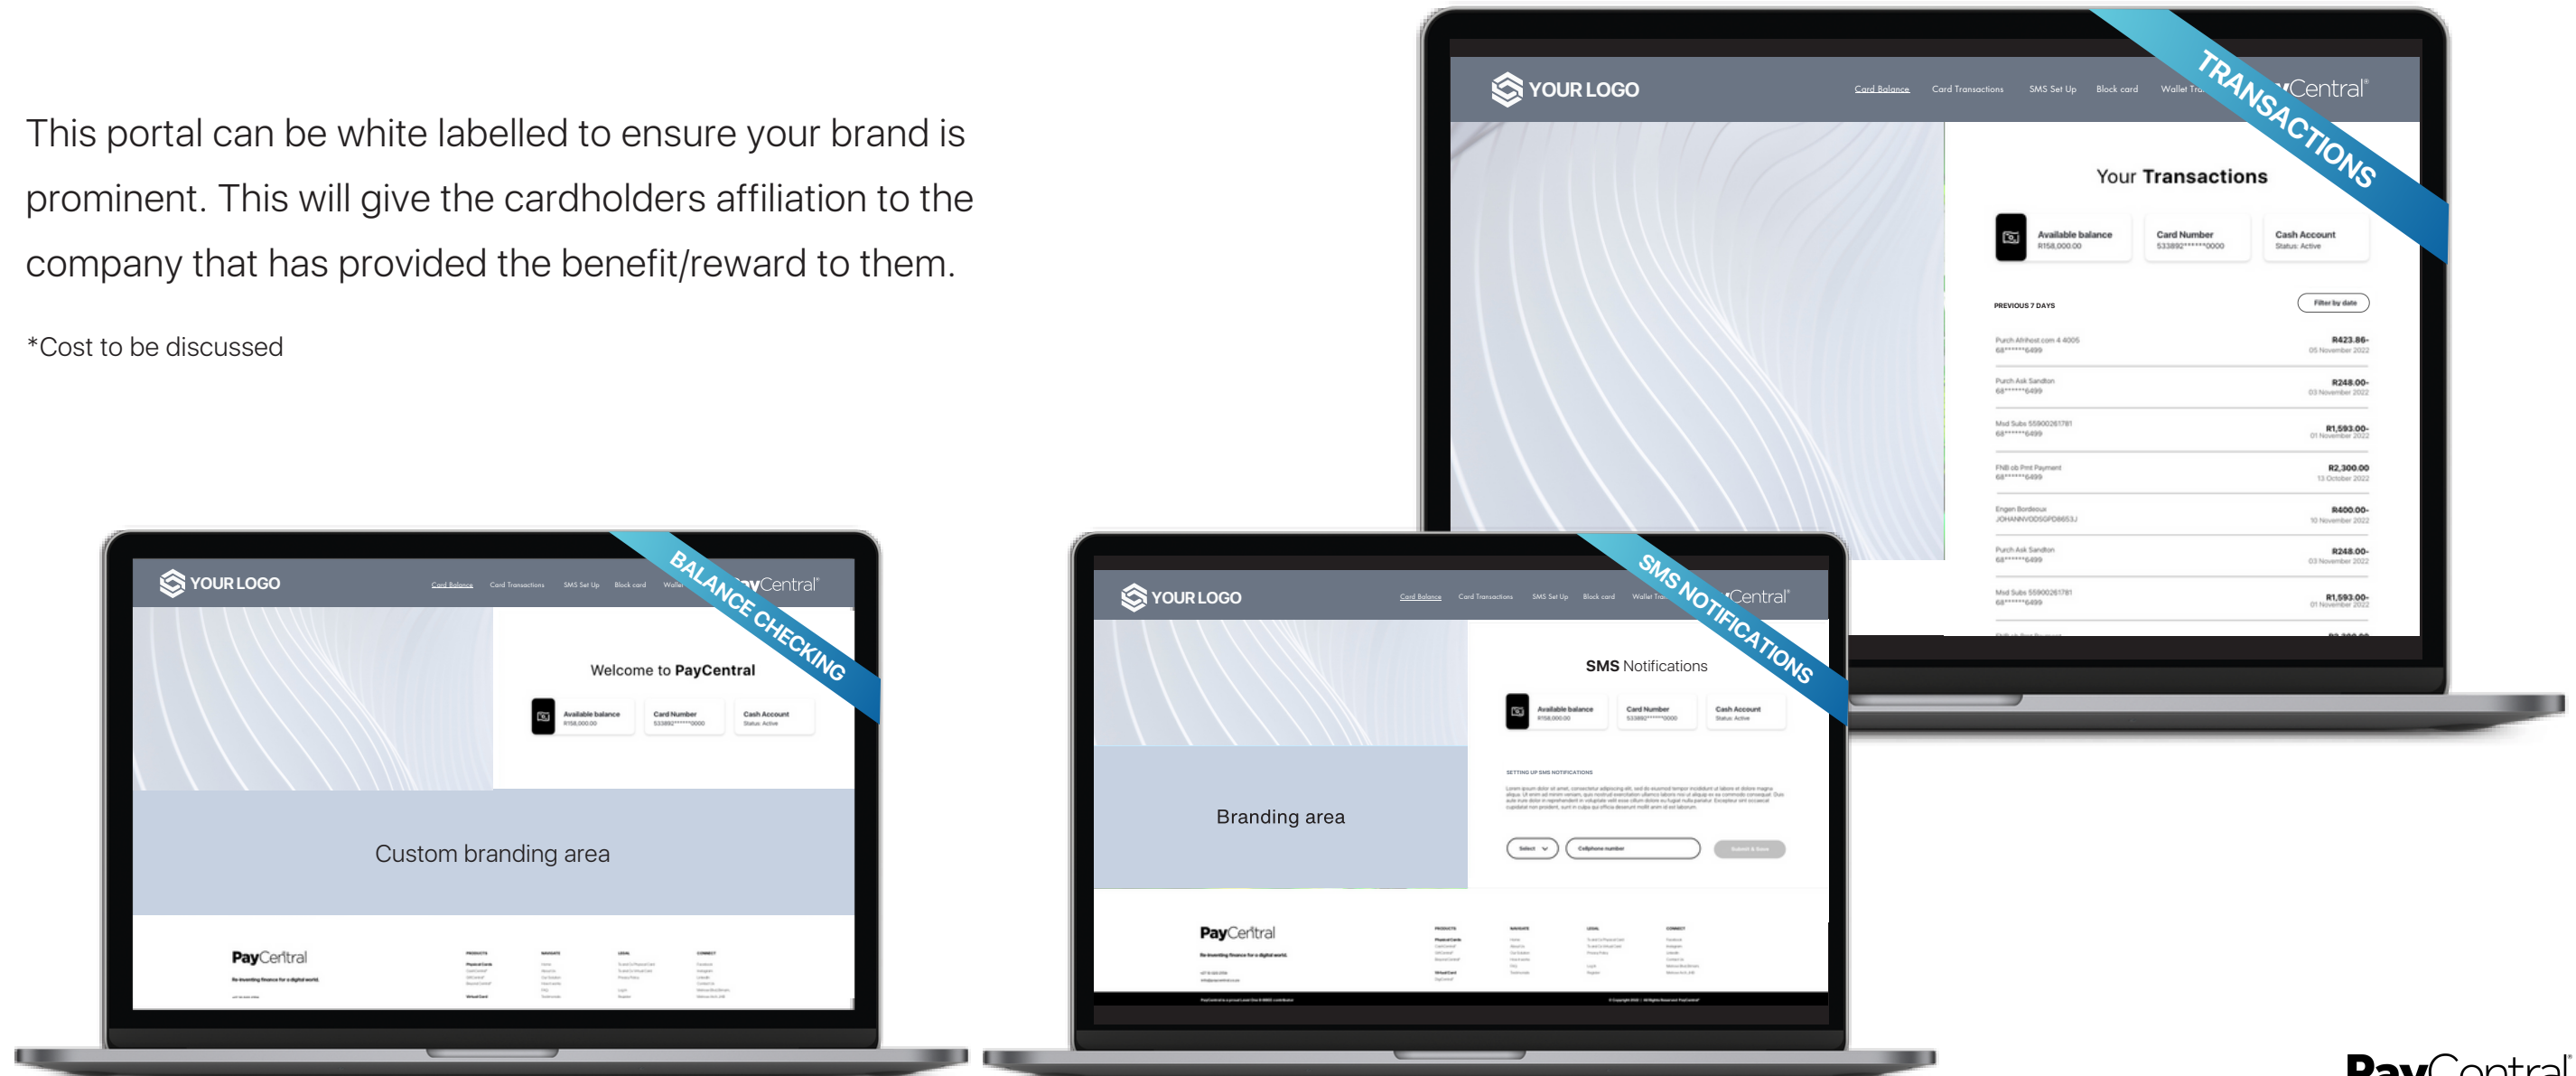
This portal can be white labelled to ensure your brand is prominent. This will give the cardholders affiliation to the company that has provided the benefit/reward to them.

*Cost to be discussed

YOUR LOGO
Card Balance Card Transactions SMS Set Up Block card Wallet Tra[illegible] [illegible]Central®
TRANSACTIONS
Your Transactions
Available balance R158,000.00
Card Number 533892******0000
Cash Account Status: Active
PREVIOUS 7 DAYS
Filter by date
Purch Afrihost.com 4 4005 68******6499 R423.86- 05 November 2022
Purch Ask Sandton 68******6499 R248.00- 03 November 2022
Mod Subs 55900261781 68******6499 R1,593.00- 01 November 2022
FNB ob Pmt Payment 68******6499 R2,300.00 13 October 2022
Engen Bordeaux JOHANNVODSOPD8653J R400.00- 10 November 2022
Purch Ask Sandton 68******6499 R248.00- 03 November 2022
Mod Subs 55900261781 68******6499 R1,593.00- 01 November 2022

YOUR LOGO
Card Balance Card Transactions SMS Set Up Block card Wallet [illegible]Central®
BALANCE CHECKING
Welcome to PayCentral
Available balance R158,000.00
Card Number 533892******0000
Cash Account Status: Active
Custom branding area
PayCentral
Re-inventing finance for a digital world.

YOUR LOGO
Card Balance Card Transactions SMS Set Up Block card Wallet Tra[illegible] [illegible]Central®
SMS NOTIFICATIONS
SMS Notifications
Available balance R158,000.00
Card Number 533892******0000
Cash Account Status: Active
SETTING UP SMS NOTIFICATIONS
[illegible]
Select
Cellphone number
Submit & Save
Branding area
PayCentral
Re-inventing finance for a digital world.

PayCentral®